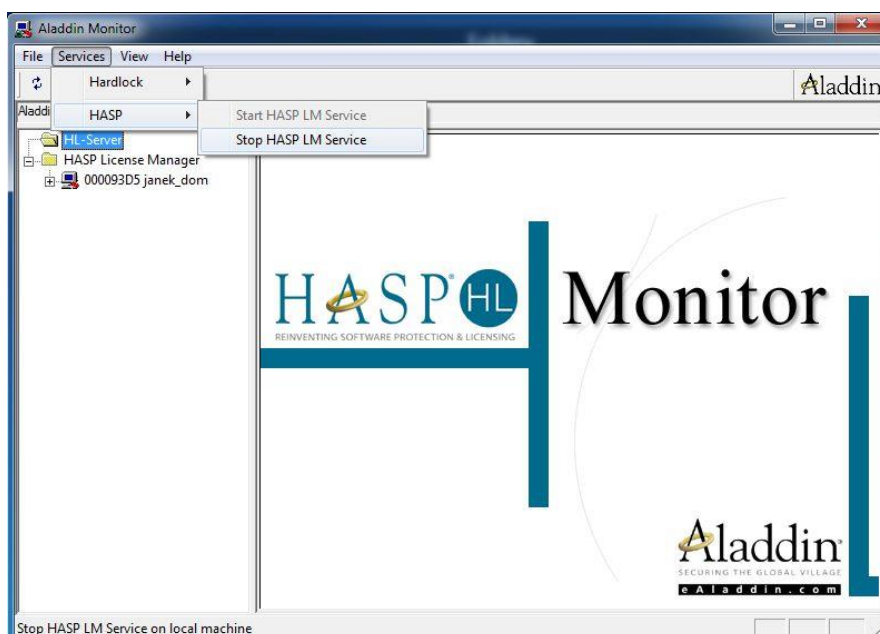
Aladdin Monitor

File Services View Help

Hardlock

HASP

Start HASP LM Service

Stop HASP LM Service

Aladdin

Aladdi

HL-Server

HASP License Manager

000093D5 janek_dom

HASP HL

REINVENTING SOFTWARE PROTECTION & LICENSING

Monitor

Aladdin

SECURING THE GLOBAL VILLAGE

eAladdin.com

Stop HASP LM Service on local machine